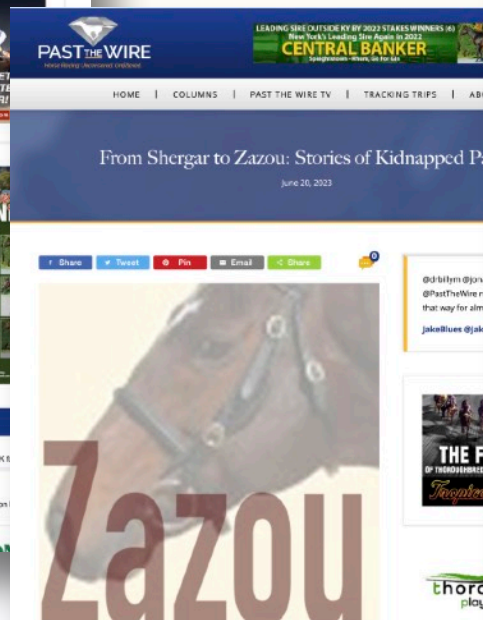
PAST THE WIRE
Horse Racing Uncovered Unfiltered

LEADING SIRE OUTSIDE KY BY 2022 STAKES WINNERS (6)
New York's Leading Sire Again in 2022
CENTRAL BANKER
Spendthrift... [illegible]

HOME | COLUMNS | PAST THE WIRE TV | TRACKING TRIPS | AB

From Shergar to Zazou: Stories of Kidnapped P

June 20, 2023

f Share | Tweet | Pin | Email | Share

0

@drbillym @jon
@PastTheWire
that way for alm

jakeillues @jak

THE F
OF THOROUGHBRE
Tropica

thoro
play

Zazou